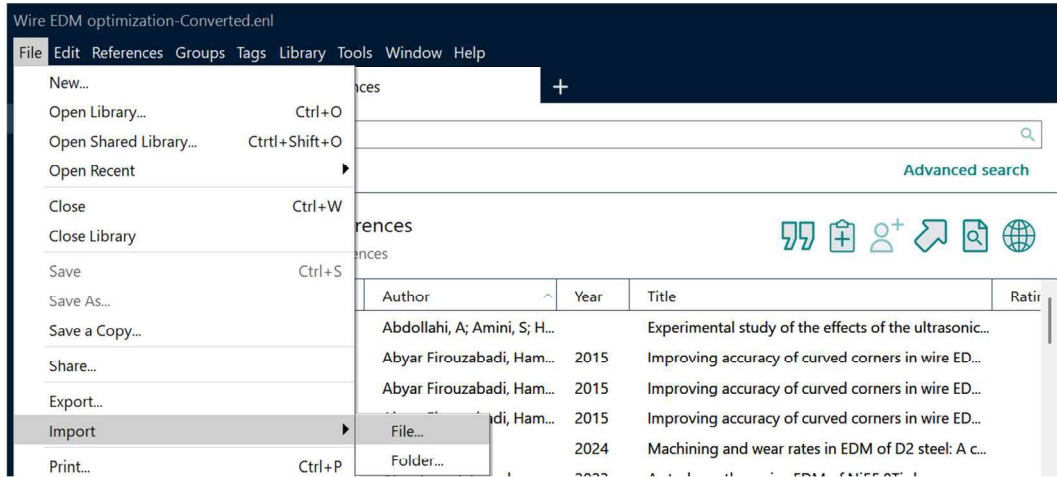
Wire EDM optimization-Converted.enl

File Edit References Groups Tags Library Tools Window Help

New...
Open Library... Ctrl+O
Open Shared Library... Ctrtl+Shift+O
Open Recent
Close Ctrl+W
Close Library
Save Ctrl+S
Save As...
Save a Copy...
Share...
Export...
Import
Print... Ctrl+P

File...
Folder...

nces
+

Advanced search

rences
ences

| Author | Year | Title | Ratir |
|---|---|---|---|
| Abdollahi, A; Amini, S; H... | | Experimental study of the effects of the ultrasonic... | |
| Abyar Firouzabadi, Ham... | 2015 | Improving accuracy of curved corners in wire ED... | |
| Abyar Firouzabadi, Ham... | 2015 | Improving accuracy of curved corners in wire ED... | |
| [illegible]di, Ham... | 2015 | Improving accuracy of curved corners in wire ED... | |
| | 2024 | Machining and wear rates in EDM of D2 steel: A c... | |
| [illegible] | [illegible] | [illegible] | |